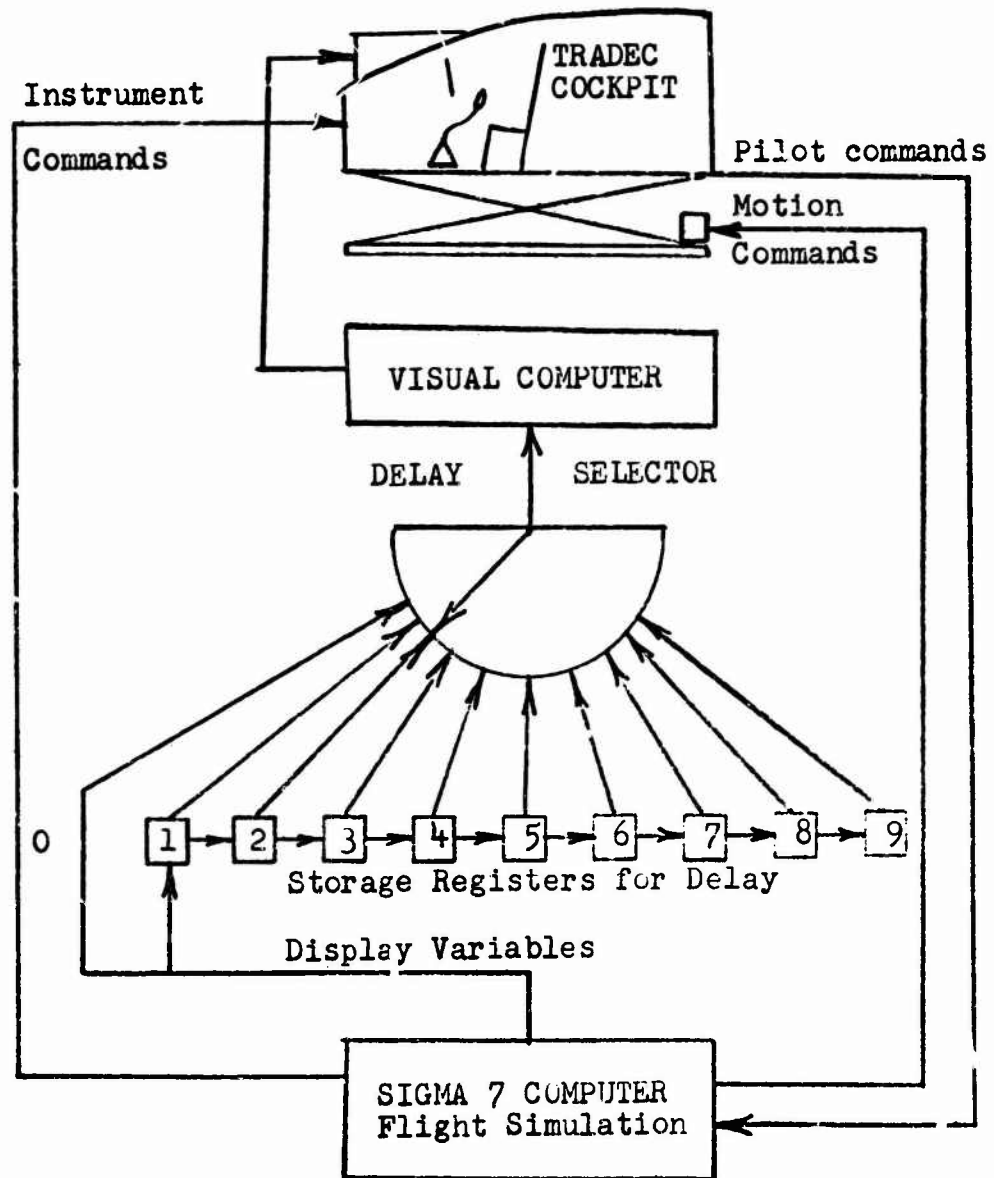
TRADEC COCKPIT

Instrument

Commands

Pilot commands

Motion

Commands

VISUAL COMPUTER

DELAY SELECTOR

0

1 2 3 4 5 6 7 8 9

Storage Registers for Delay

Display Variables

SIGMA 7 COMPUTER
Flight Simulation